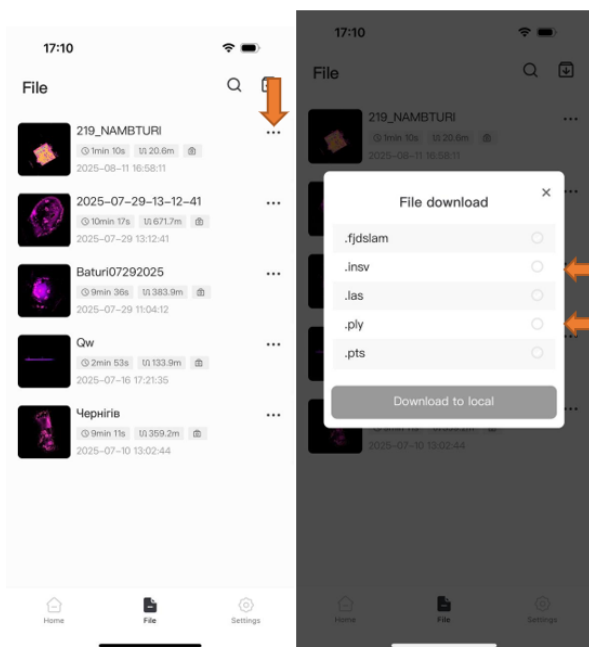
17:10

File

219_NAMBTURI
1min 10s 20.6m
2025–08–11 16:58:11

2025–07–29–13–12–41
10min 17s 671.7m
2025–07–29 13:12:41

Baturi07292025
9min 36s 383.9m
2025–07–29 11:04:12

Qw
2min 53s 133.9m
2025–07–16 17:21:35

Чернігів
9min 11s 359.2m
2025–07–10 13:02:44

Home File Settings

17:10

File

219_NAMBTURI
1min 10s 20.6m
2025–08–11 16:58:11

File download
.fjdslam
.insv
.las
.ply
.pts
Download to local

2025–07–10 13:02:44

Home File Settings